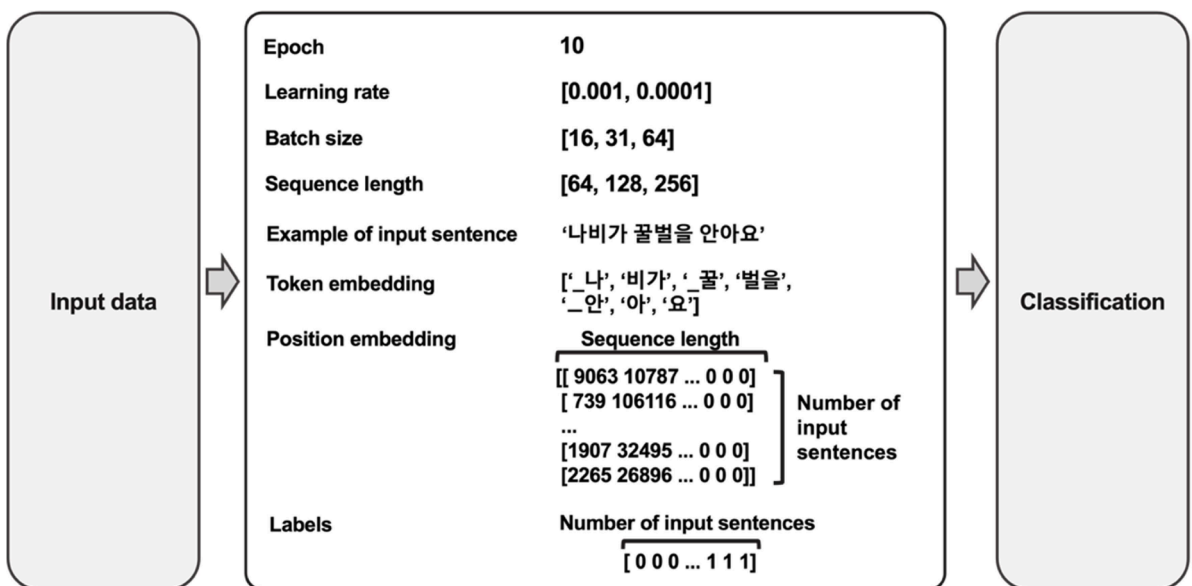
Input data

Epoch 10

Learning rate [0.001, 0.0001]

Batch size [16, 31, 64]

Sequence length [64, 128, 256]

Example of input sentence '나비가 꿀벌을 안아요'

Token embedding ['_나', '비가', '_꿀', '벌을', '_안', '아', '요']

Position embedding

Sequence length

[[ 9063 10787 ... 0 0 0]
[ 739 106116 ... 0 0 0]
...
[1907 32495 ... 0 0 0]
[2265 26896 ... 0 0 0]]

Number of input sentences

Labels

Number of input sentences

[ 0 0 0 ... 1 1 1]

Classification